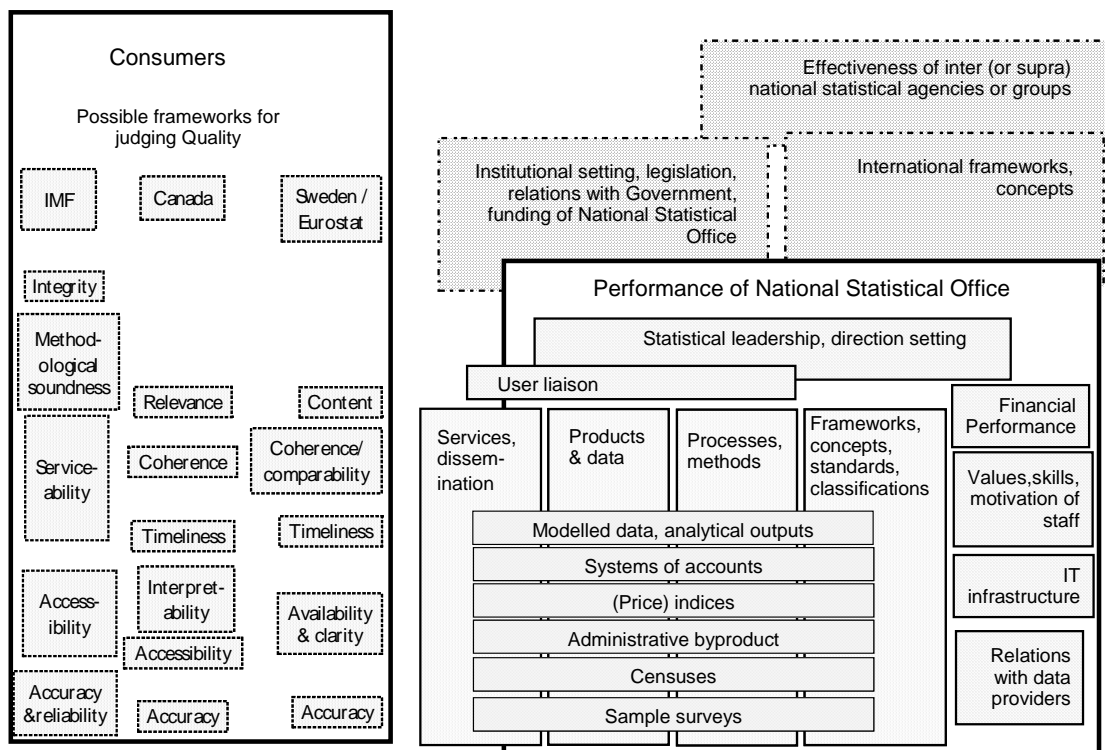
Consumers

Possible frameworks for judging Quality

IMF

Canada

Sweden / Eurostat

Integrity

Methodological soundness

Relevance

Content

Serviceability

Coherence

Coherence/ comparability

Timeliness

Timeliness

Accessibility

Interpretability

Accessibility

Availability & clarity

Accuracy &reliability

Accuracy

Accuracy

Effectiveness of inter (or supra) national statistical agencies or groups

Institutional setting, legislation, relations with Government, funding of National Statistical Office

International frameworks, concepts

Performance of National Statistical Office

Statistical leadership, direction setting

User liaison

Services, dissemination

Products & data

Processes, methods

Frameworks, concepts, standards, classifications

Financial Performance

Values,skills, motivation of staff

IT infrastructure

Relations with data providers

Modelled data, analytical outputs

Systems of accounts

(Price) indices

Administrative byproduct

Censuses

Sample surveys